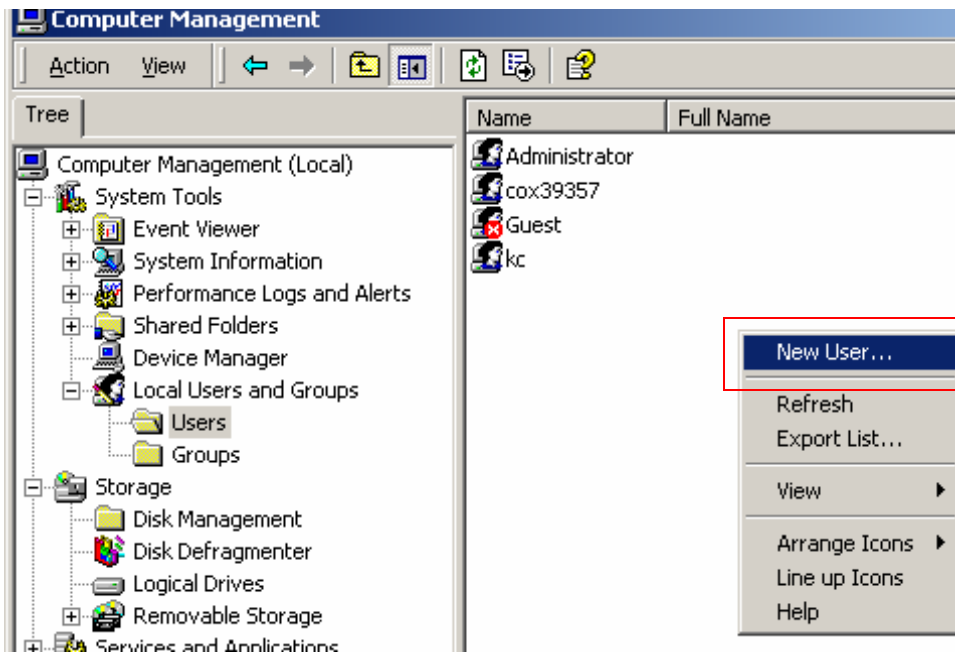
Computer Management

Action View

Tree

Computer Management (Local)
System Tools
Event Viewer
System Information
Performance Logs and Alerts
Shared Folders
Device Manager
Local Users and Groups
Users
Groups
Storage
Disk Management
Disk Defragmenter
Logical Drives
Removable Storage
Services and Applications

| Name | Full Name |
|---|---|
| Administrator | |
| cox39357 | |
| Guest | |
| kc | |

New User...
Refresh
Export List...
View
Arrange Icons
Line up Icons
Help